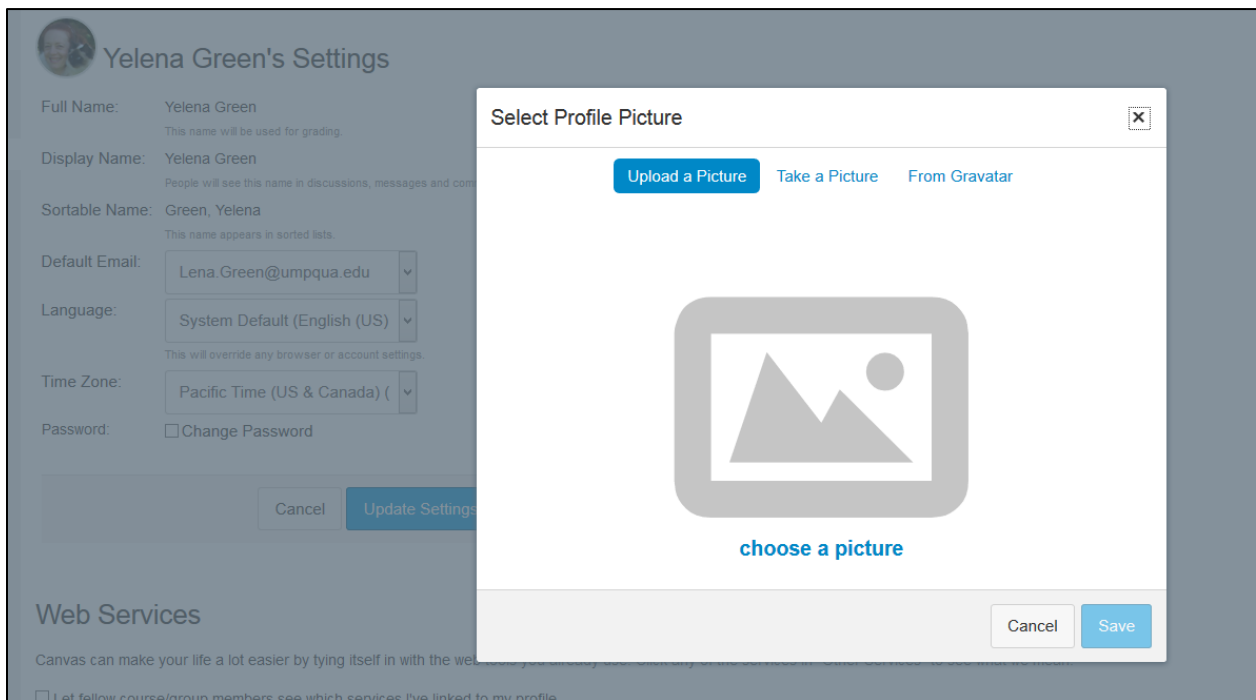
Yelena Green's Settings

Full Name: Yelena Green
This name will be used for grading.

Display Name: Yelena Green
People will see this name in discussions, messages and com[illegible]

Sortable Name: Green, Yelena
This name appears in sorted lists.

Default Email: Lena.Green@umpqua.edu

Language: System Default (English (US)
This will override any browser or account settings.

Time Zone: Pacific Time (US & Canada) (

Password: Change Password

Cancel Update Settings

Web Services

Canvas can make your life a lot easier by tying itself in with the web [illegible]

Let fellow course/group members see which services I've linked to my profile

Select Profile Picture

×

Upload a Picture Take a Picture From Gravatar

choose a picture

Cancel Save